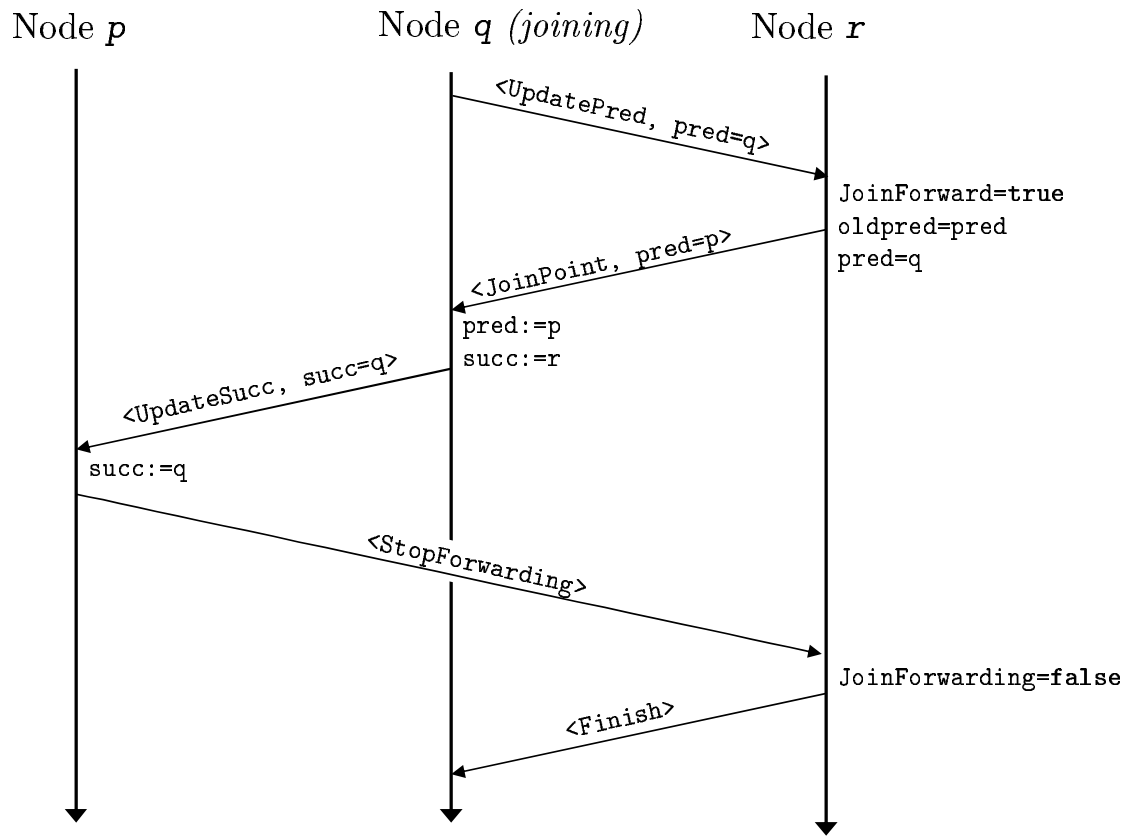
Node $p$

Node $q$ *(joining)*

Node $r$

<UpdatePred, pred=q>

JoinForward=**true**
oldpred=pred
pred=q

<JoinPoint, pred=p>

pred:=p
succ:=r

<UpdateSucc, succ=q>

succ:=q

<StopForwarding>

JoinForwarding=**false**

<Finish>